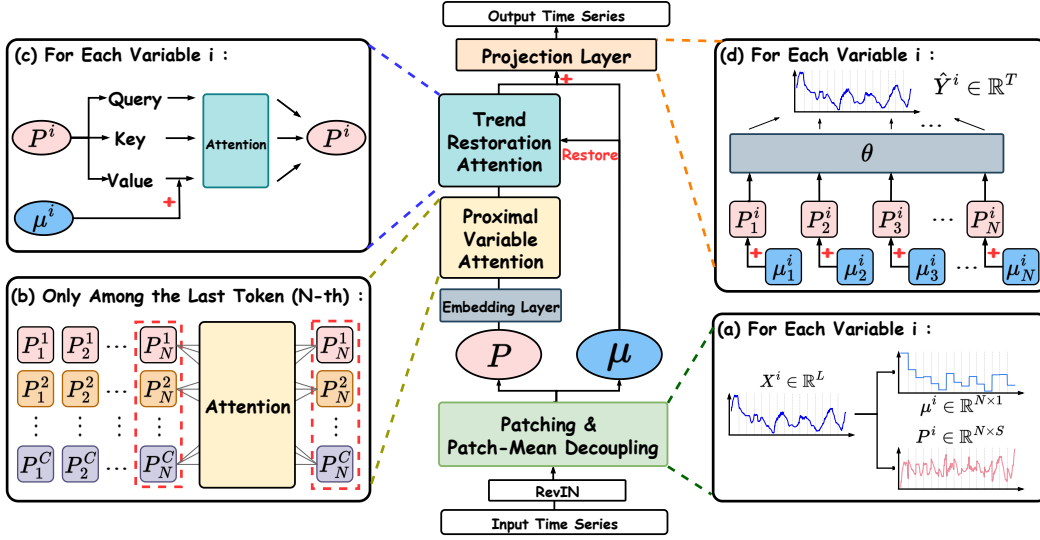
Output Time Series

Projection Layer

Trend Restoration Attention

Restore

Proximal Variable Attention

Embedding Layer

$P$

$\mu$

Patching & Patch-Mean Decoupling

RevIN

Input Time Series

(c) For Each Variable i :

$P^i$

Query

Key

Value

Attention

$P^i$

$\mu^i$

(b) Only Among the Last Token (N-th) :

$P_1^1$ $P_2^1$ ... $P_N^1$

$P_1^2$ $P_2^2$ ... $P_N^2$

$P_1^C$ $P_2^C$ ... $P_N^C$

Attention

$P_N^1$

$P_N^2$

$P_N^C$

(d) For Each Variable i :

$\hat{Y}^i \in \mathbb{R}^T$

$\theta$

$P_1^i$ $P_2^i$ $P_3^i$ ... $P_N^i$

$\mu_1^i$ $\mu_2^i$ $\mu_3^i$ ... $\mu_N^i$

(a) For Each Variable i :

$X^i \in \mathbb{R}^L$

$\mu^i \in \mathbb{R}^{N\times 1}$

$P^i \in \mathbb{R}^{N\times S}$